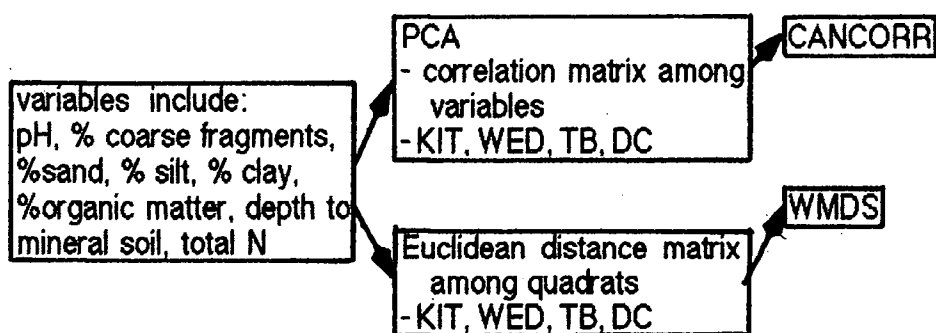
variables include:
pH, % coarse fragments, %sand, % silt, % clay, %organic matter, depth to mineral soil, total N

PCA
- correlation matrix among variables
- KIT, WED, TB, DC

CANCORR

Euclidean distance matrix among quadrats
- KIT, WED, TB, DC

WMDS